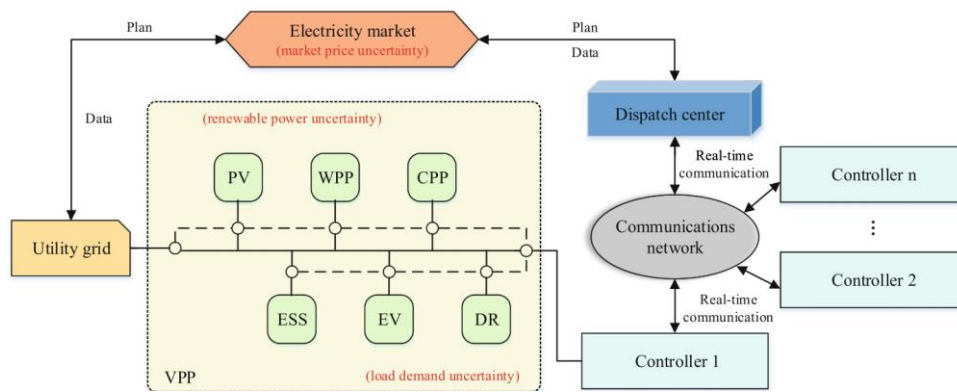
Plan

Electricity market
(market price uncertainty)

Plan

Data

Data

Dispatch center

(renewable power uncertainty)

PV

WPP

CPP

Real-time communication

Controller n

Communications network

⋮

Utility grid

Controller 2

Real-time communication

ESS

EV

DR

Controller 1

VPP

(load demand uncertainty)